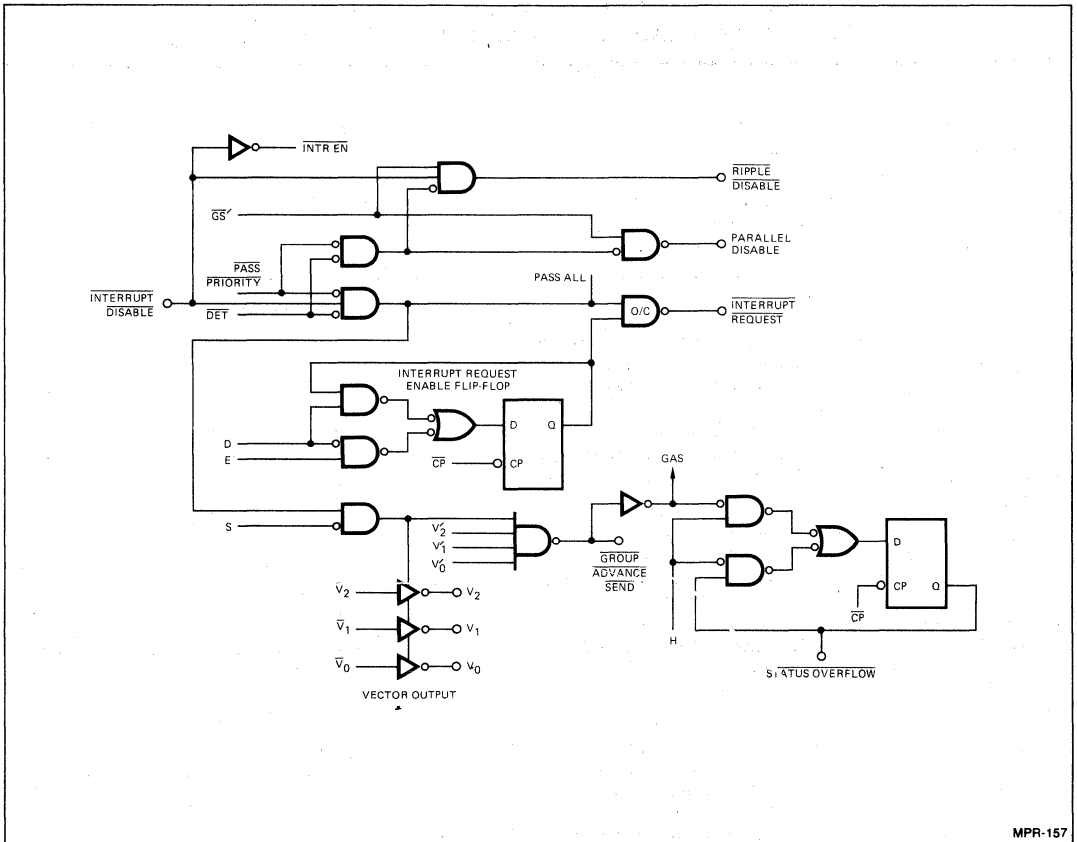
$\overline{\text{INTR EN}}$

$\overline{\text{RIPPLE}}$
$\overline{\text{DISABLE}}$

$\overline{\text{GS}}'$

PARALLEL
DISABLE

$\overline{\text{PASS}}$
$\overline{\text{PRIORITY}}$

PASS ALL

$\overline{\text{INTERRUPT}}$
$\overline{\text{DISABLE}}$

$\overline{\text{DET}}$

O/C

$\overline{\text{INTERRUPT}}$
$\overline{\text{REQUEST}}$

INTERRUPT REQUEST
ENABLE FLIP-FLOP

D
E

D Q

$\overline{\text{CP}}$ CP

GAS

S

$V_2'$
$V_1'$
$V_0'$

$\overline{\text{GROUP}}$
$\overline{\text{ADVANCE}}$
$\overline{\text{SEND}}$

D

CP Q

$\overline{\text{CP}}$

$\overline{V}_2$ $V_2$
$\overline{V}_1$ $V_1$
$\overline{V}_0$ $V_0$

H

VECTOR OUTPUT

$\overline{\text{STATUS OVERFLOW}}$

MPR-157